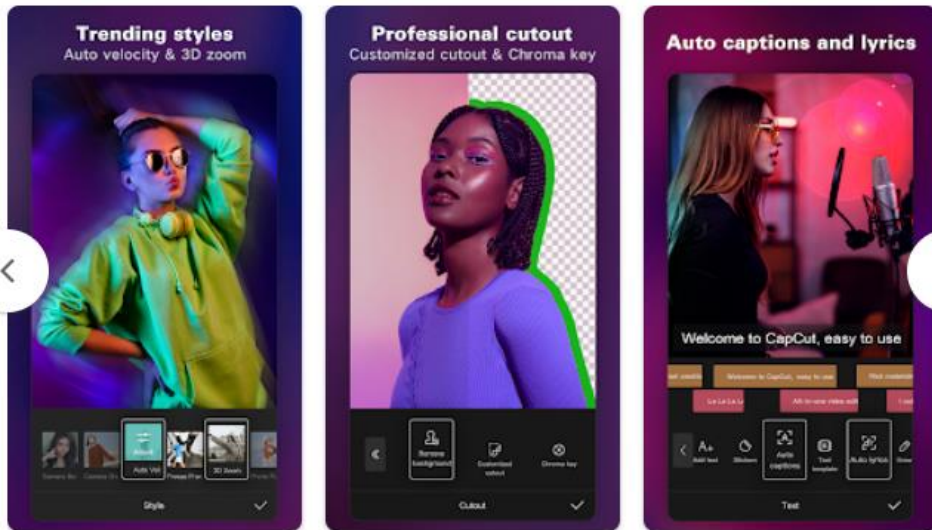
Trending styles
Auto velocity & 3D zoom

Auto Veli
3D Zoom
Style

Professional cutout
Customized cutout & Chroma key

Remove background
Customized cutout
Chroma key
Cutout

Auto captions and lyrics

Welcome to CapCut, easy to use

Welcome to CapCut, easy to use
La La La
Add text
Stickers
Auto captions
Text template
Auto lyrics
Text